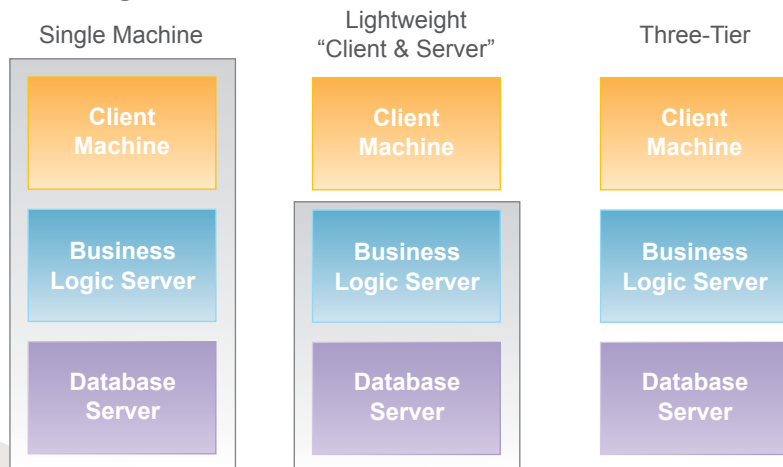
Single Machine

Client Machine

Business Logic Server

Database Server

Lightweight "Client & Server"

Client Machine

Business Logic Server

Database Server

Three-Tier

Client Machine

Business Logic Server

Database Server